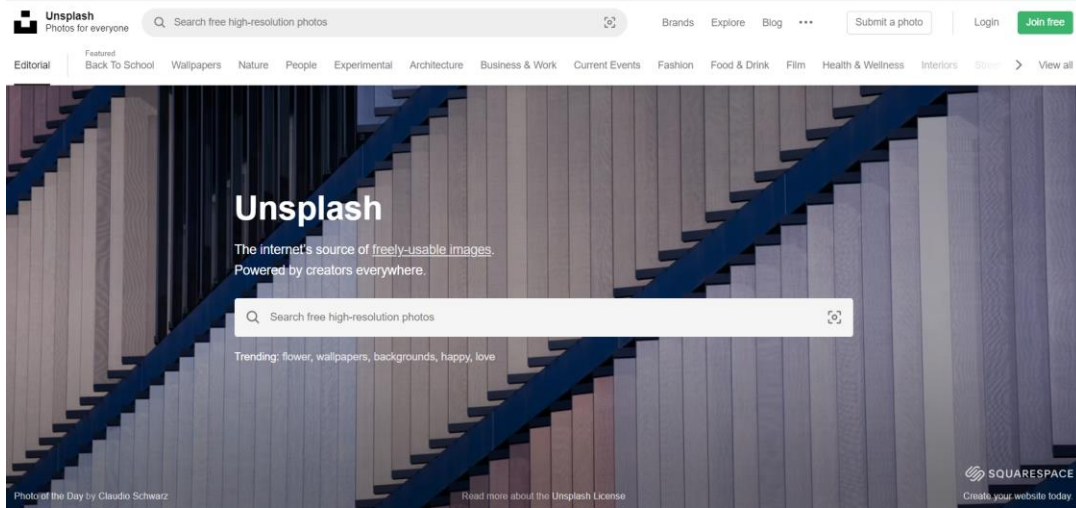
Unsplash
Photos for everyone

Search free high-resolution photos

Brands Explore Blog ···

Submit a photo

Login

Join free

Editorial

Featured
Back To School

Wallpapers Nature People Experimental Architecture Business & Work Current Events Fashion Food & Drink Film Health & Wellness Interiors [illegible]

View all

Unsplash

The internet's source of freely-usable images.
Powered by creators everywhere.

Search free high-resolution photos

Trending: flower, wallpapers, backgrounds, happy, love

Photo of the Day by Claudio Schwarz

Read more about the Unsplash License

SQUARESPACE
Create your website today.